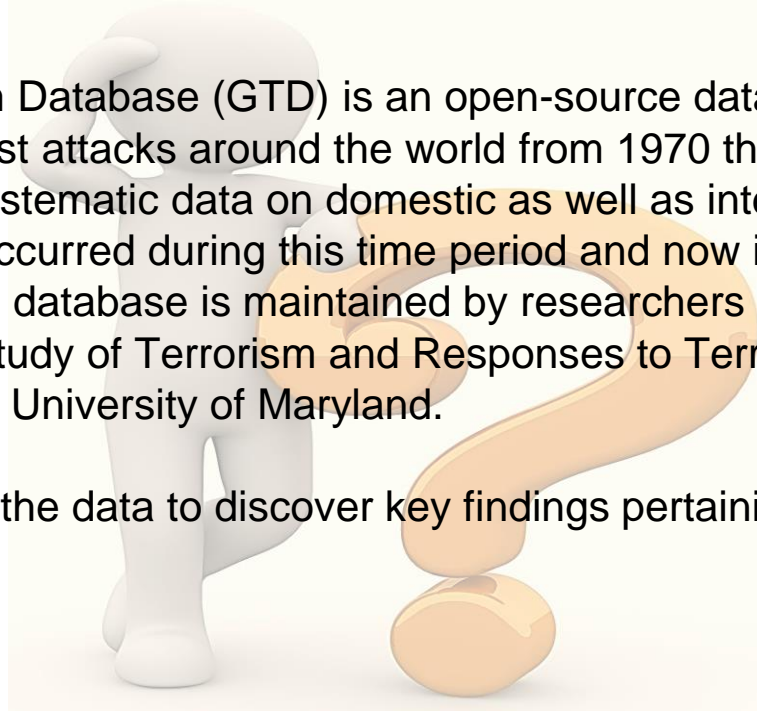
n Database (GTD) is an open-source data
st attacks around the world from 1970 th
stematic data on domestic as well as inte
ccurred during this time period and now i
database is maintained by researchers
tudy of Terrorism and Responses to Terr
University of Maryland.

the data to discover key findings pertaini